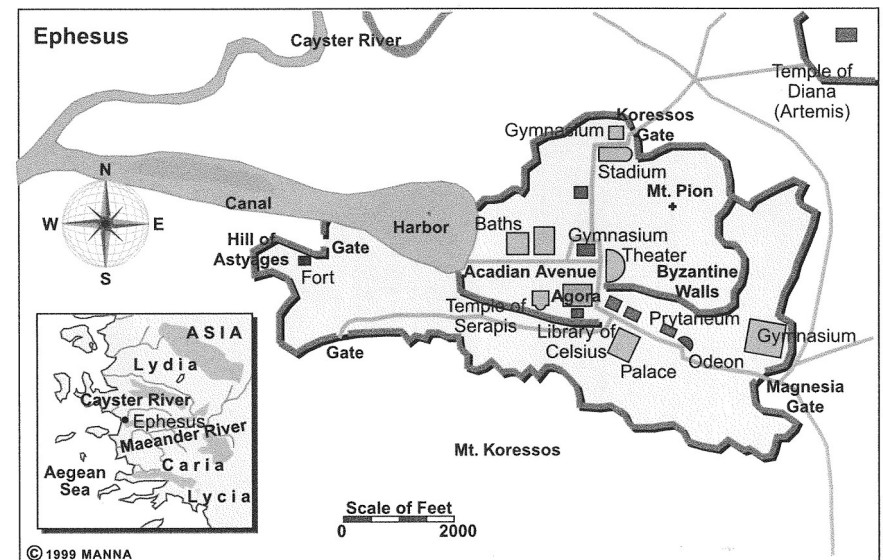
Ephesus

Cayster River

Temple of Diana (Artemis)

Koressos Gate

Gymnasium

Stadium

Mt. Pion

N

W

E

S

Canal

Harbor

Baths

Gymnasium

Hill of Astyages

Gate

Fort

Theater

Acadian Avenue

Byzantine Walls

Temple of Serapis

Agora

Prytaneum

Library of Celsius

Gymnasium

Gate

Palace

Odeon

Magnesia Gate

ASIA

Lydia

Cayster River

Ephesus

Maeander River

Caria

Aegean Sea

Lycia

Mt. Koressos

Scale of Feet
0
2000

© 1999 MANNA